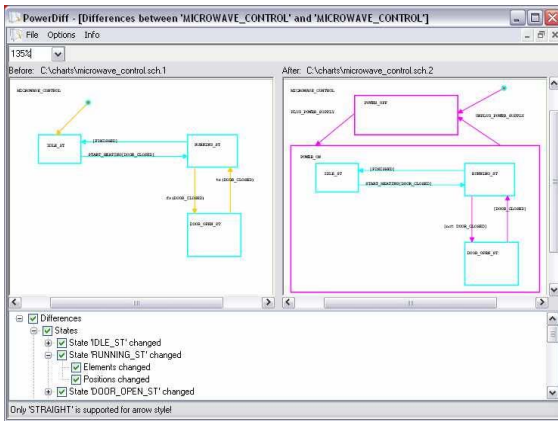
PowerDiff - [Differences between 'MICROWAVE_CONTROL' and 'MICROWAVE_CONTROL']

File Options Info

135%

Before: C:\charts\microwave_control.sch.1

After: C:\charts\microwave_control.sch.2

MICROWAVE_CONTROL

IDLE_ST

[FINISHED]

START_HEATING[DOOR_CLOSED]

RUNNING_ST

[DOOR_CLOSED]

DOOR_OPEN_ST

MICROWAVE_CONTROL

POWER_OFF

PLUG_POWER_SUPPLY

UNPLUG_POWER_SUPPLY

POWER_ON

IDLE_ST

[FINISHED]

START_HEATING[DOOR_CLOSED]

RUNNING_ST

[DOOR_CLOSED]

[not DOOR_CLOSED]

DOOR_OPEN_ST

Differences
States
State 'IDLE_ST' changed
State 'RUNNING_ST' changed
Elements changed
Positions changed
State 'DOOR_OPEN_ST' changed

Only 'STRAIGHT' is supported for arrow style!